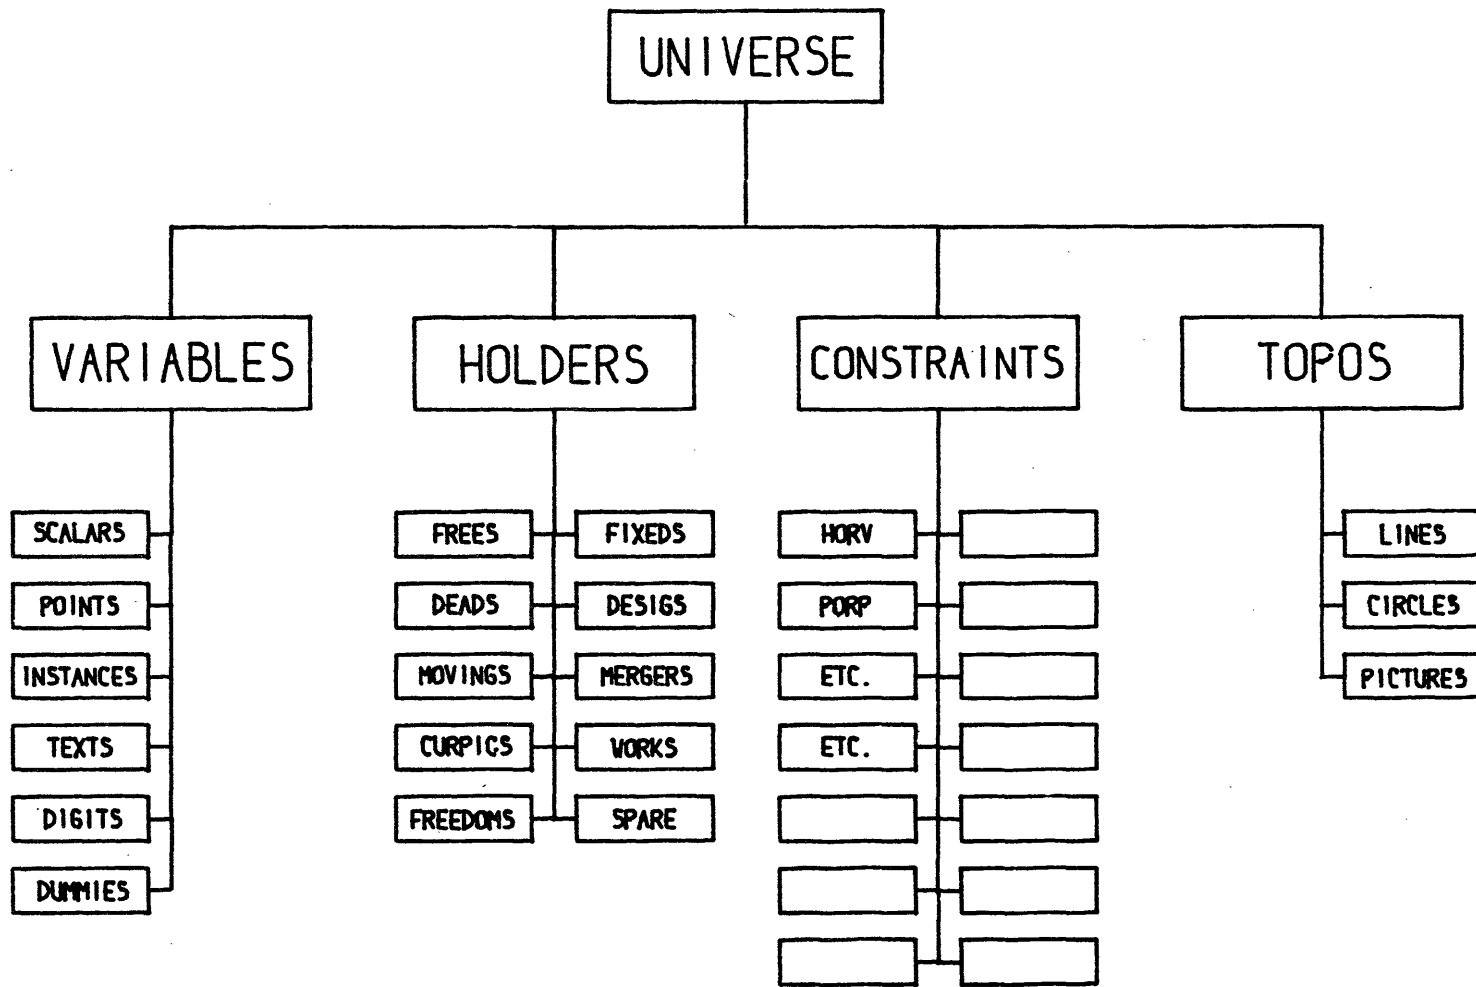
UNIVERSE

VARIABLES

SCALARS
POINTS
INSTANCES
TEXTS
DIGITS
DUMMIES

HOLDERS

FREES
FIXEDS
DEADS
DESIGS
MOVINGS
MERGERS
CURPICS
WORKS
FREEDOMS
SPARE

CONSTRAINTS

HORV
PORP
ETC.
ETC.

TOPOS

LINES
CIRCLES
PICTURES